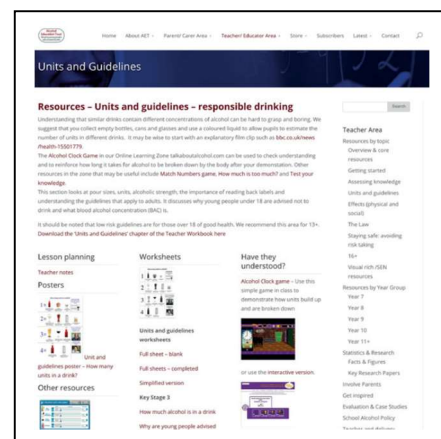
Home About AET Parent/ Carer Area Teacher/ Educator Area Store Subscribers Latest Contact

Units and Guidelines

Resources – Units and guidelines – responsible drinking

Understanding that similar drinks contain different concentrations of alcohol can be hard to grasp and boring. We suggest that you collect empty bottles, cans and glasses and use a coloured liquid to allow pupils to estimate the number of units in different drinks. It may be wise to start with an explanatory film clip such as bbc.co.uk/news/health-15501779.

The Alcohol Clock Game in our Online Learning Zone talkaboutalcohol.com can be used to check understanding and to reinforce how long it takes for alcohol to be broken down by the body after your demonstration. Other resources in the zone that may be useful include Match Numbers game, How much is too much? and Test your knowledge.

This section looks at your sizes, units, alcoholic strength, the importance of reading back labels and understanding the guidelines that apply to adults. It discusses why young people under 18 are advised not to drink and what blood alcohol concentration (BAC) is.

It should be noted that low risk guidelines are for those over 18 of good health. We recommend this area for 13+. Download the 'Units and Guidelines' chapter of the Teacher Workbook here

Lesson planning

Teacher notes

Posters

Unit and guidelines poster – how many units in a drink?

Other resources

Worksheets

Units and guidelines worksheets

Full sheet – blank

Full sheets – completed

Simplified version

Key Stage 3

How much alcohol is in a drink

Why are young people advised

Have they understood?

Alcohol Clock game – Use this simple game in class to demonstrate how units build up and are broken down.

or use the interactive version.

Search

Teacher Area

Resources by topic

Overview & core resources

Getting started

Assessing knowledge

Units and guidelines

Effects (physical and social)

The Law

Staying safe: avoiding risk taking

16+

Visual rich /SEN resources

Resources by Year Group

Year 7

Year 8

Year 9

Year 10

Year 11+

Statistics & Research

Facts & Figures

Key Research Papers

Involve Parents

Get inspired

Evaluation & Case Studies

School Alcohol Policy

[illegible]